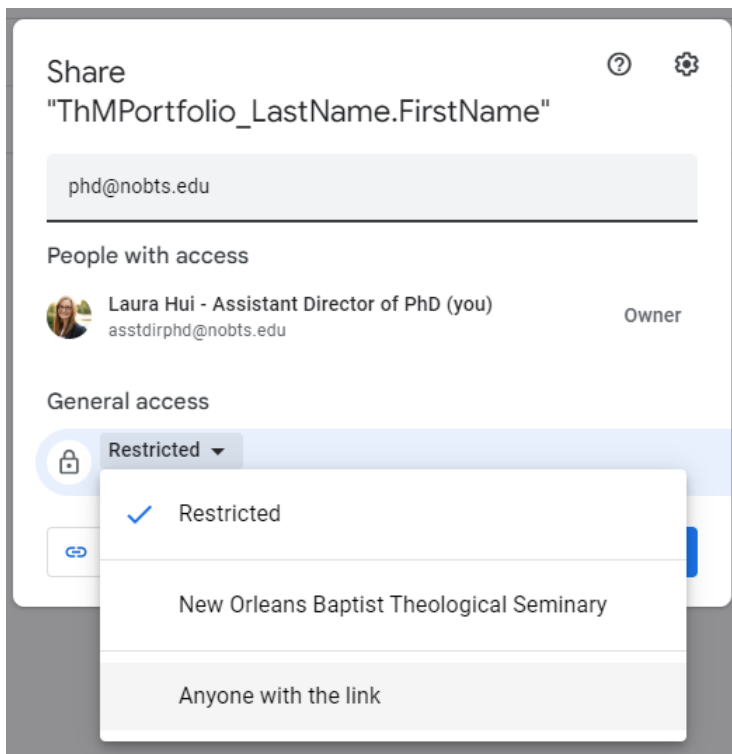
Share "ThMPortfolio_LastName.FirstName"

phd@nobts.edu

People with access

Laura Hui - Assistant Director of PhD (you)
asstdirphd@nobts.edu

Owner

General access

Restricted

Restricted

New Orleans Baptist Theological Seminary

Anyone with the link